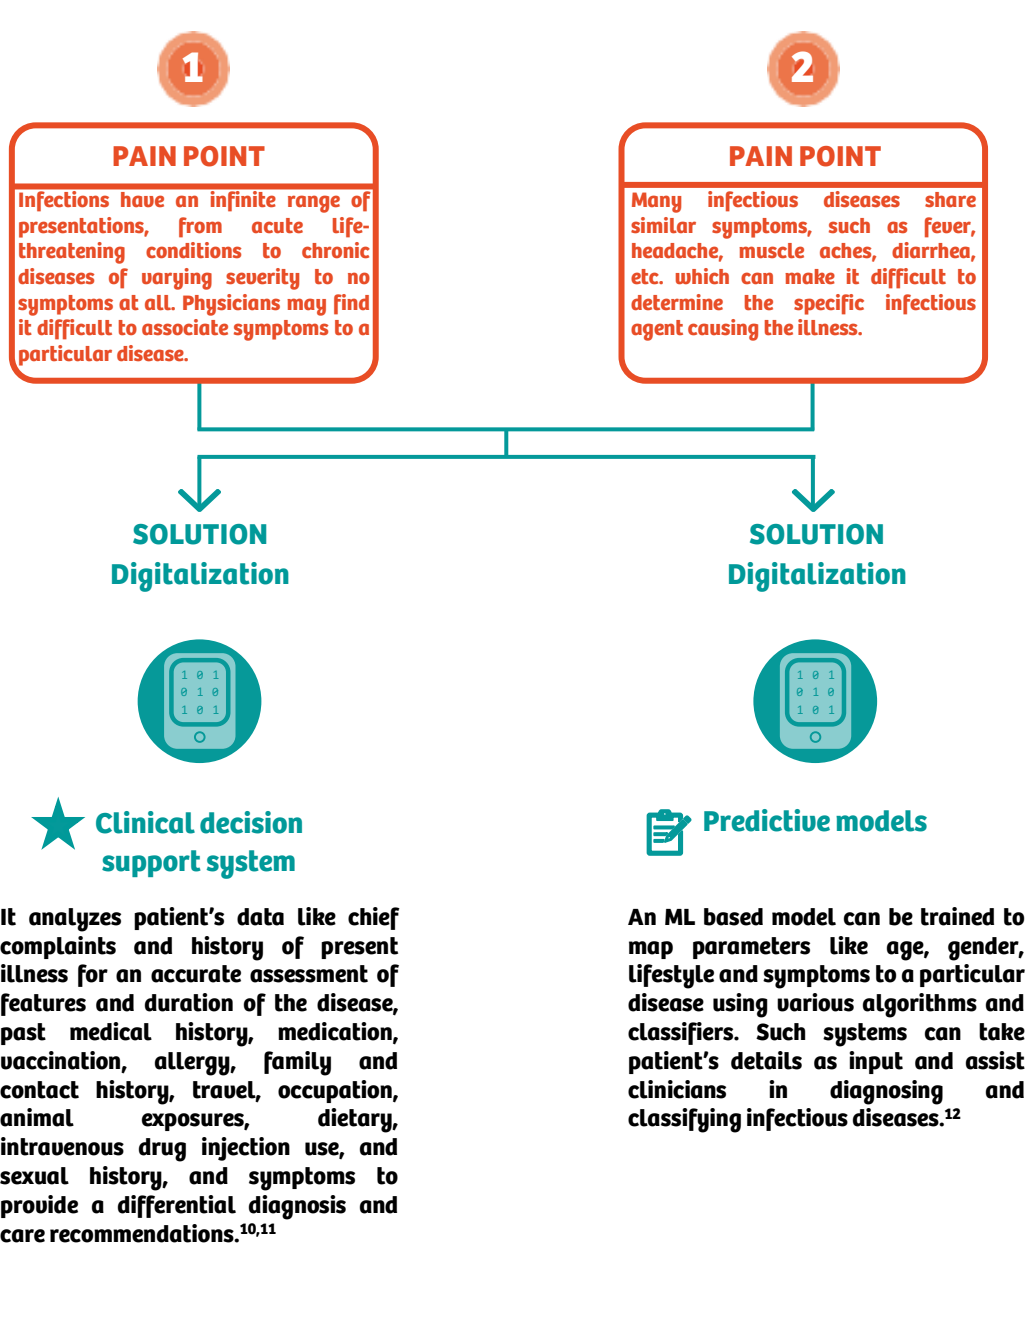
1

PAIN POINT

Infections have an infinite range of presentations, from acute life-threatening conditions to chronic diseases of varying severity to no symptoms at all. Physicians may find it difficult to associate symptoms to a particular disease.

2

PAIN POINT

Many infectious diseases share similar symptoms, such as fever, headache, muscle aches, diarrhea, etc. which can make it difficult to determine the specific infectious agent causing the illness.

SOLUTION
Digitalization

SOLUTION
Digitalization

1 0 1
0 1 0
1 0 1

1 0 1
0 1 0
1 0 1

Clinical decision support system

It analyzes patient's data like chief complaints and history of present illness for an accurate assessment of features and duration of the disease, past medical history, medication, vaccination, allergy, family and contact history, travel, occupation, animal exposures, dietary, intravenous drug injection use, and sexual history, and symptoms to provide a differential diagnosis and care recommendations.$^{10,11}$

Predictive models

An ML based model can be trained to map parameters like age, gender, lifestyle and symptoms to a particular disease using various algorithms and classifiers. Such systems can take patient's details as input and assist clinicians in diagnosing and classifying infectious diseases.$^{12}$